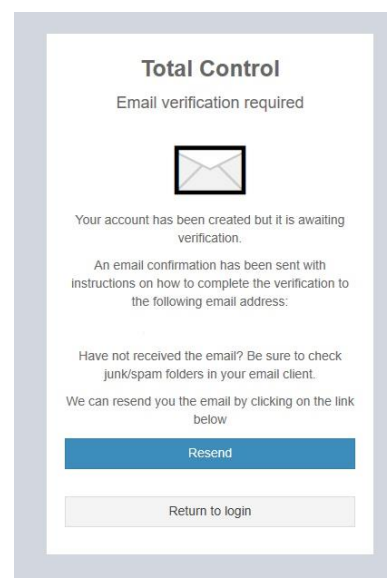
Total Control

Email verification required

Your account has been created but it is awaiting verification.

An email confirmation has been sent with instructions on how to complete the verification to the following email address:

Have not received the email? Be sure to check junk/spam folders in your email client.

We can resend you the email by clicking on the link below

Resend

Return to login